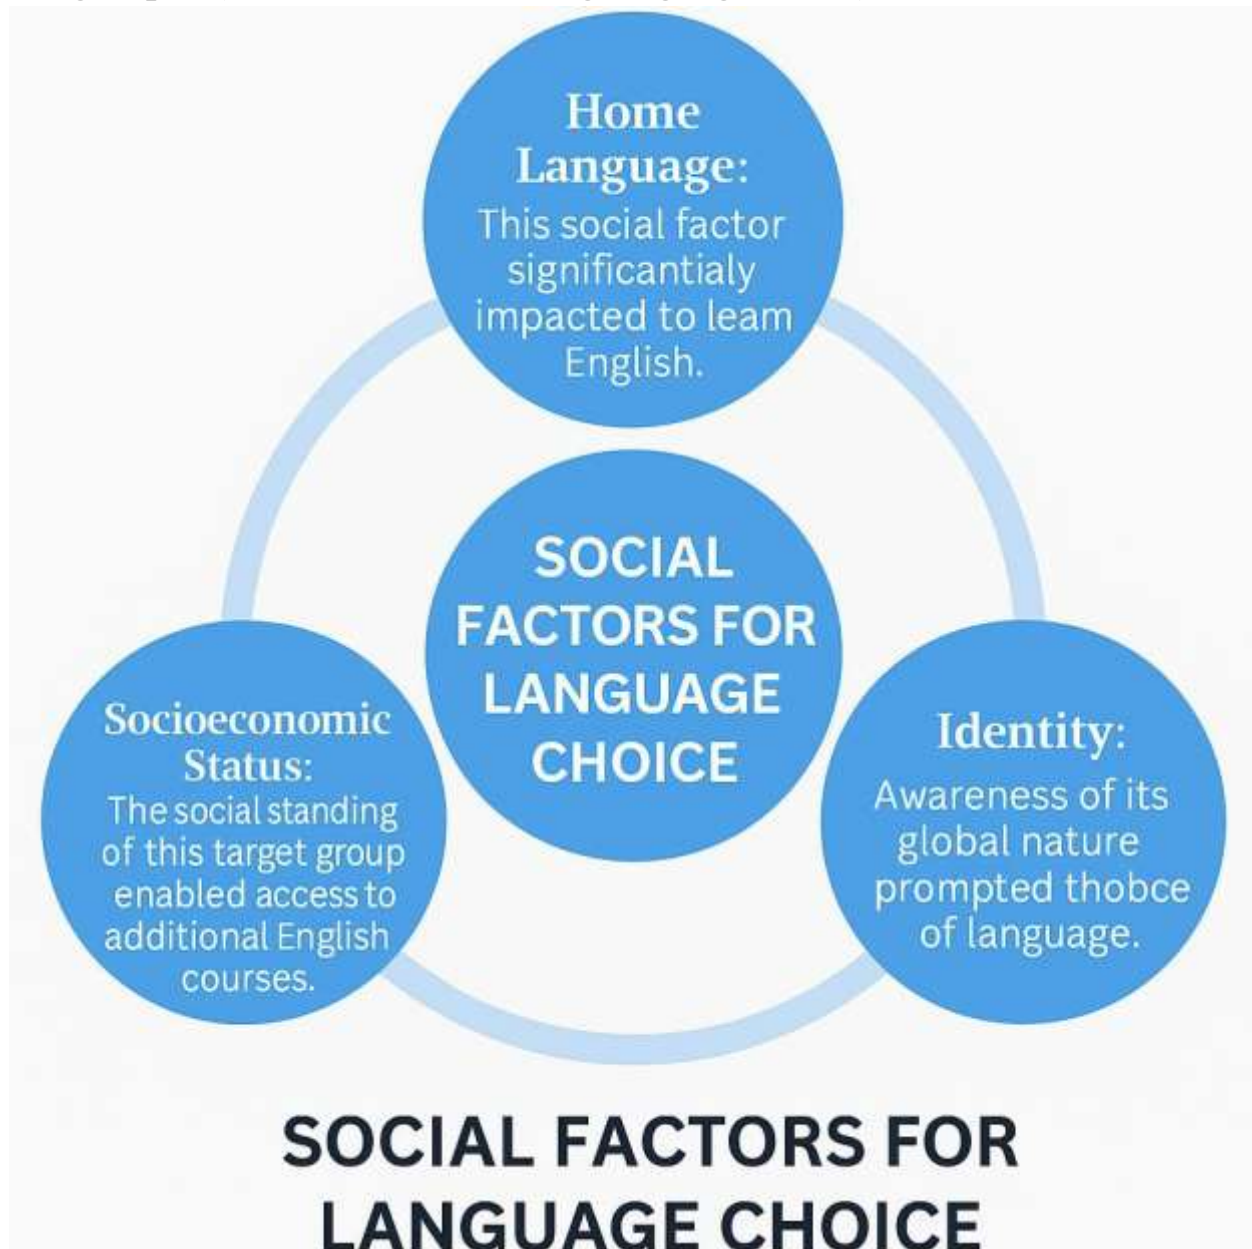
Home Language: This social factor significantialy impacted to leam English.

SOCIAL FACTORS FOR LANGUAGE CHOICE

Socioeconomic Status: The social standing of this target group enabled access to additional English courses.

Identity: Awareness of its global nature prompted thobce of language.

SOCIAL FACTORS FOR LANGUAGE CHOICE